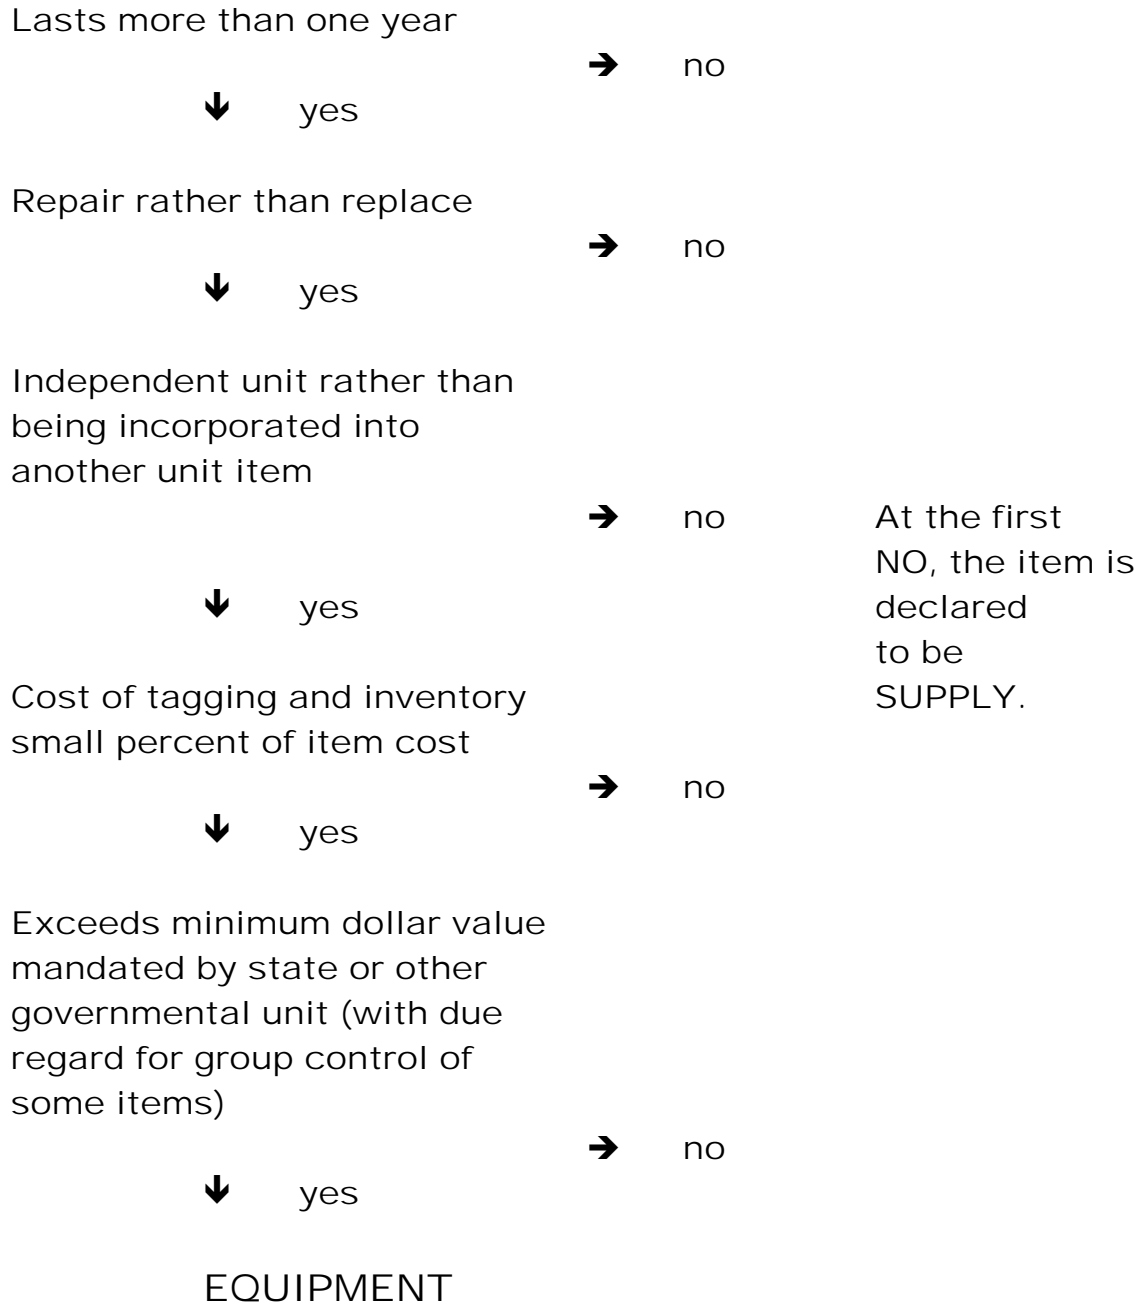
Lasts more than one year

→ no

↓ yes

Repair rather than replace

→ no

↓ yes

Independent unit rather than being incorporated into another unit item

→ no

↓ yes

Cost of tagging and inventory small percent of item cost

→ no

↓ yes

Exceeds minimum dollar value mandated by state or other governmental unit (with due regard for group control of some items)

→ no

↓ yes

EQUIPMENT

At the first NO, the item is declared to be SUPPLY.